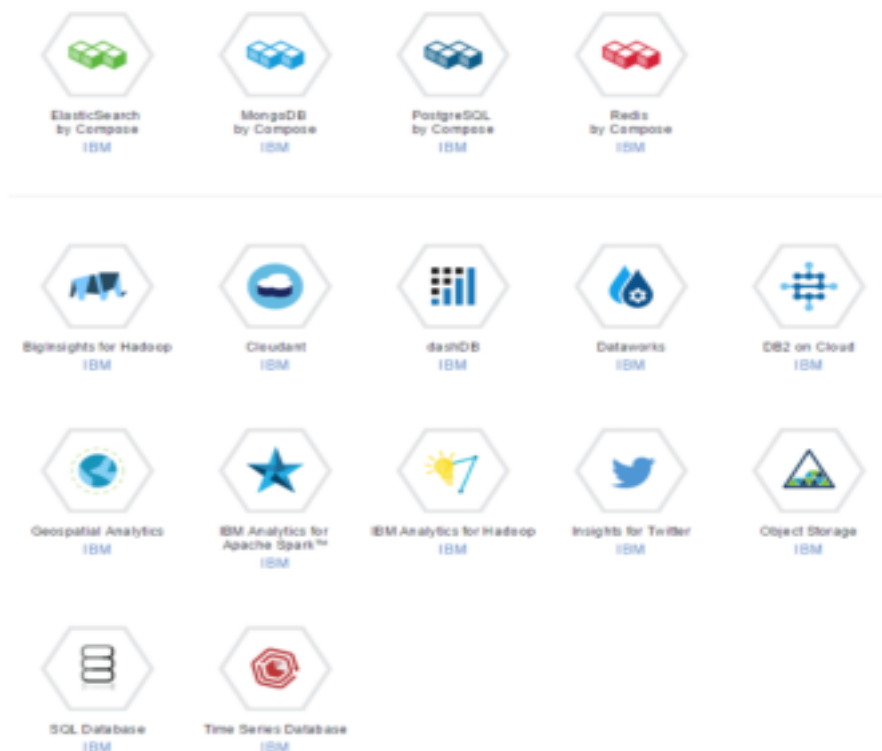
ElasticSearch by Compose
IBM

MongoDB by Compose
IBM

PostgreSQL by Compose
IBM

Redis by Compose
IBM

BigInsights for Hadoop
IBM

Cloudant
IBM

dashDB
IBM

Dataworks
IBM

DB2 on Cloud
IBM

Geospatial Analytics
IBM

IBM Analytics for Apache Spark™
IBM

IBM Analytics for Hadoop
IBM

Insights for Twitter
IBM

Object Storage
IBM

SQL Database
IBM

Time Series Database
IBM